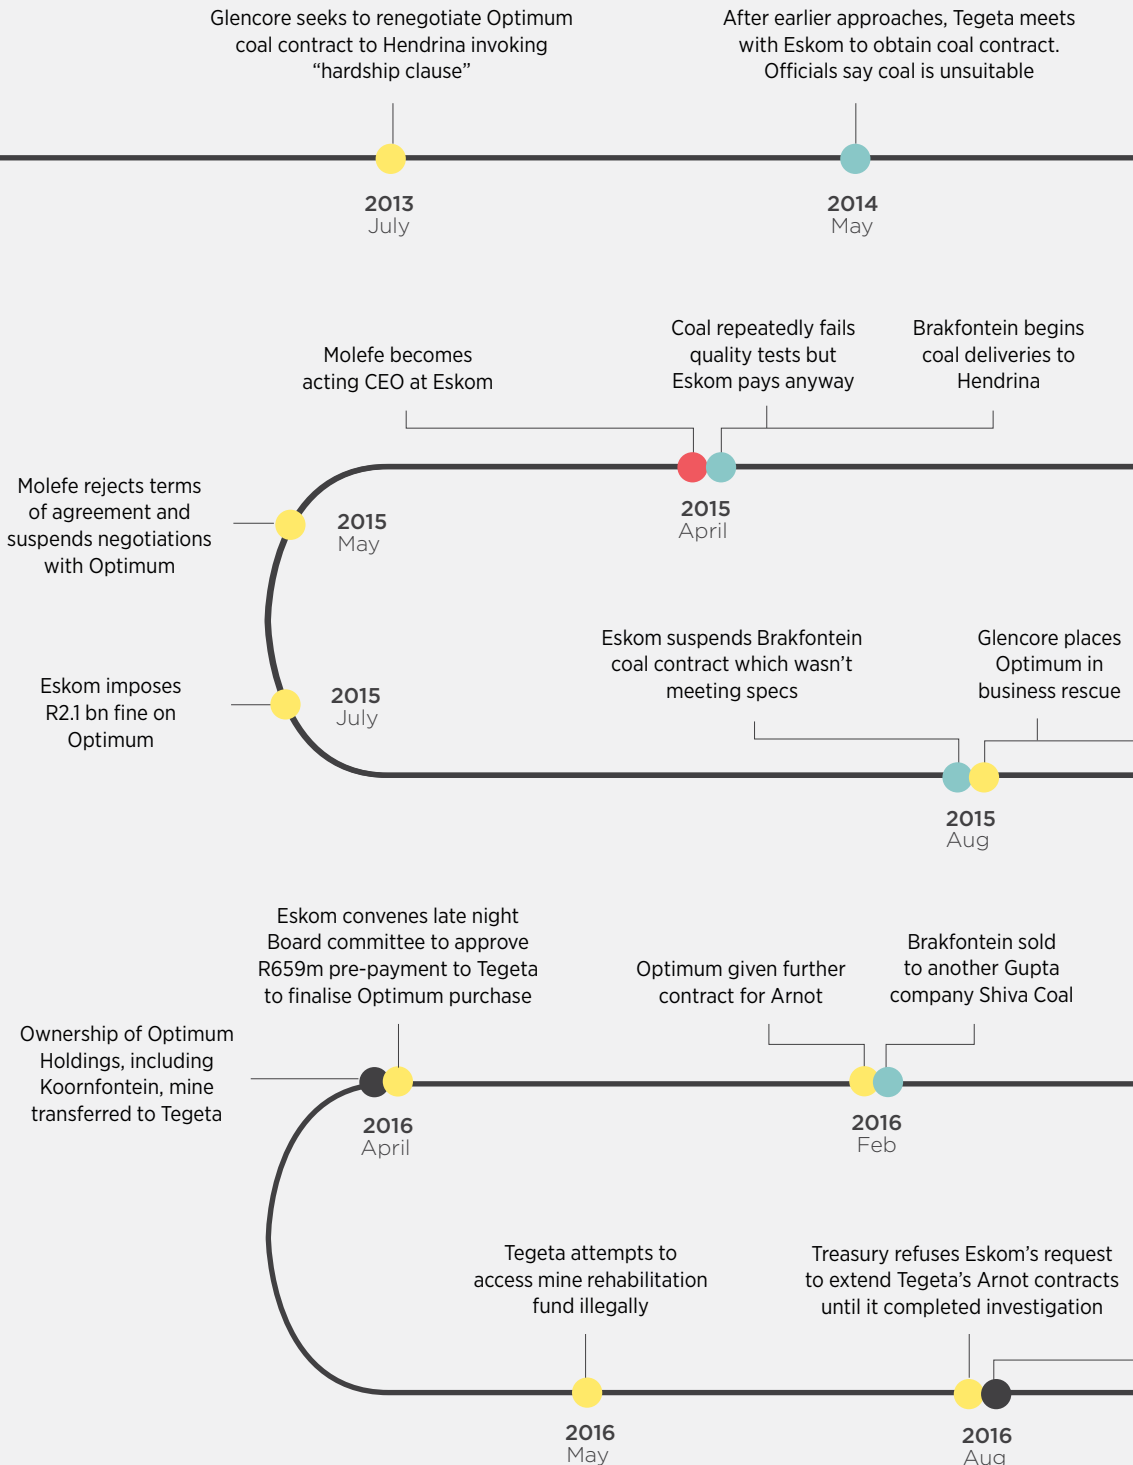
Glencore seeks to renegotiate Optimum coal contract to Hendrina invoking "hardship clause"

2013
July

After earlier approaches, Tegeta meets with Eskom to obtain coal contract. Officials say coal is unsuitable

2014
May

Molefe becomes acting CEO at Eskom

Coal repeatedly fails quality tests but Eskom pays anyway

Brakfontein begins coal deliveries to Hendrina

2015
April

Molefe rejects terms of agreement and suspends negotiations with Optimum

2015
May

Eskom imposes R2.1 bn fine on Optimum

2015
July

Eskom suspends Brakfontein coal contract which wasn't meeting specs

Glencore places Optimum in business rescue

2015
Aug

Eskom convenes late night Board committee to approve R659m pre-payment to Tegeta to finalise Optimum purchase

Ownership of Optimum Holdings, including Koornfontein, mine transferred to Tegeta

2016
April

Optimum given further contract for Arnot

Brakfontein sold to another Gupta company Shiva Coal

2016
Feb

Tegeta attempts to access mine rehabilitation fund illegally

2016
May

Treasury refuses Eskom's request to extend Tegeta's Arnot contracts until it completed investigation

2016
Aug